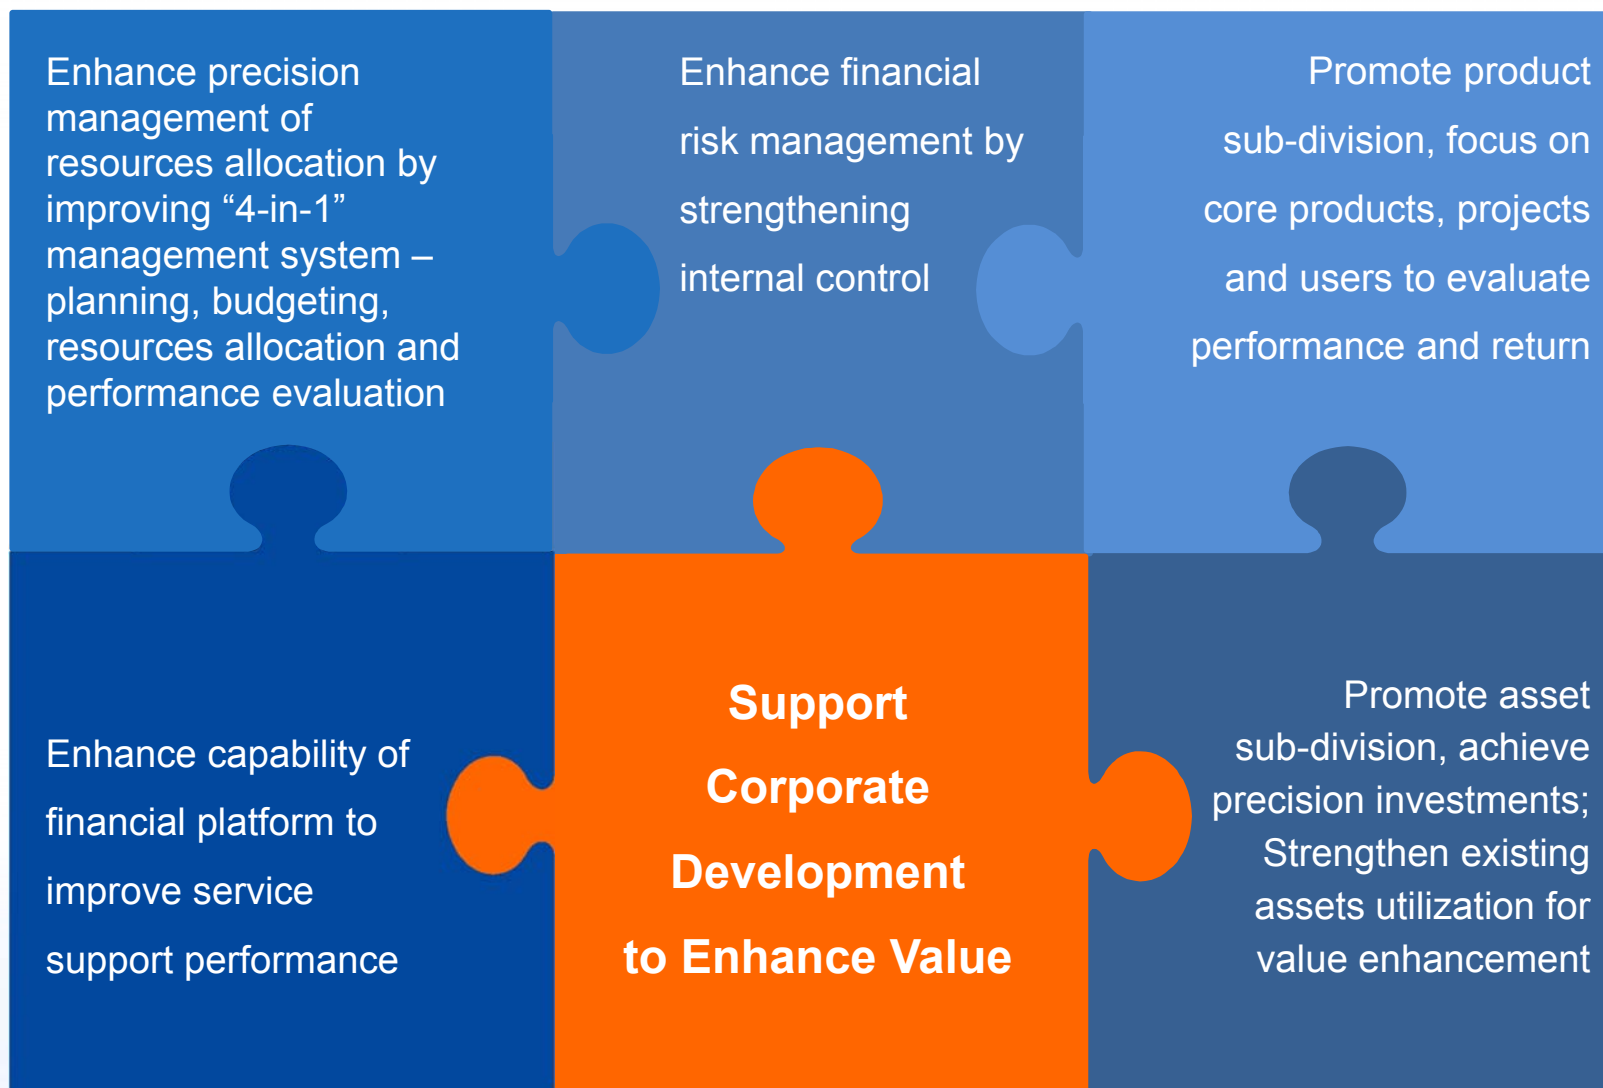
Enhance precision management of resources allocation by improving “4-in-1” management system – planning, budgeting, resources allocation and performance evaluation

Enhance financial risk management by strengthening internal control

Promote product sub-division, focus on core products, projects and users to evaluate performance and return

Enhance capability of financial platform to improve service support performance

Support Corporate Development to Enhance Value

Promote asset sub-division, achieve precision investments; Strengthen existing assets utilization for value enhancement